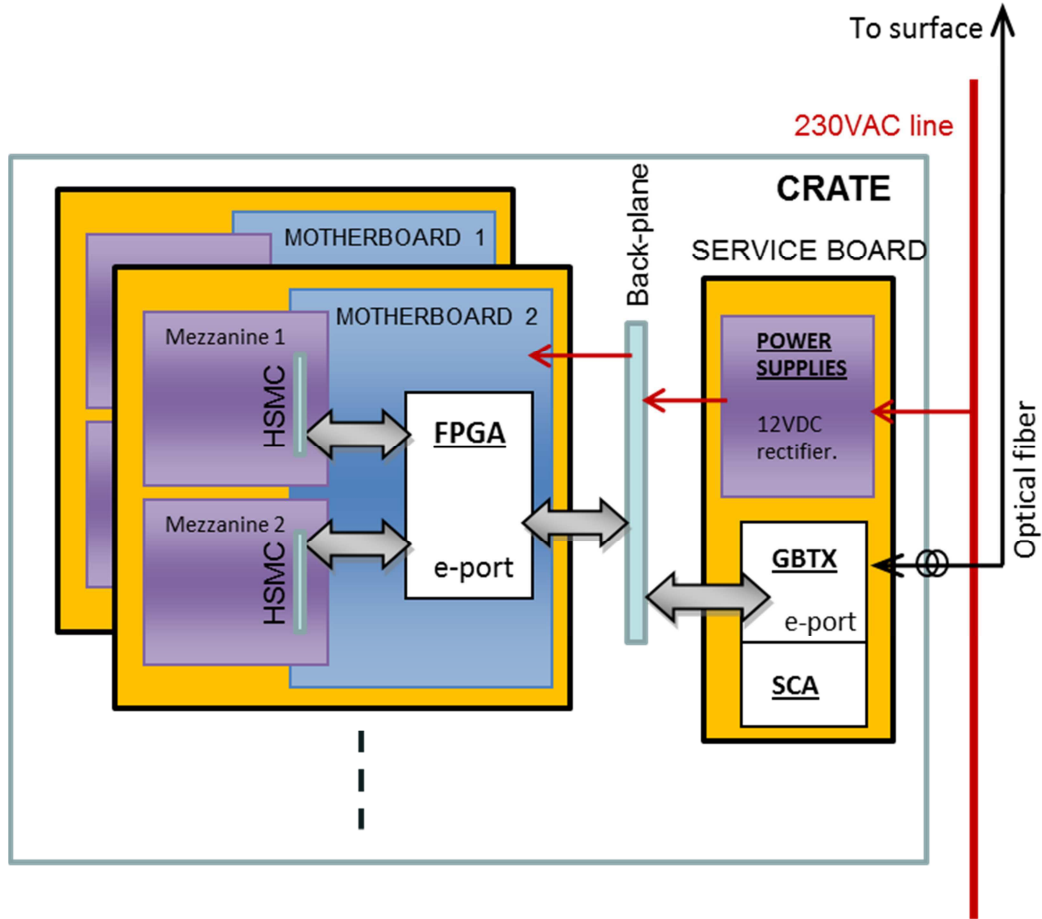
To surface

230VAC line

CRATE

SERVICE BOARD

MOTHERBOARD 1

MOTHERBOARD 2

Back-plane

Mezzanine 1

HSMC

Mezzanine 2

HSMC

FPGA

e-port

POWER SUPPLIES

12VDC rectifier.

GBTX

e-port

SCA

Optical fiber